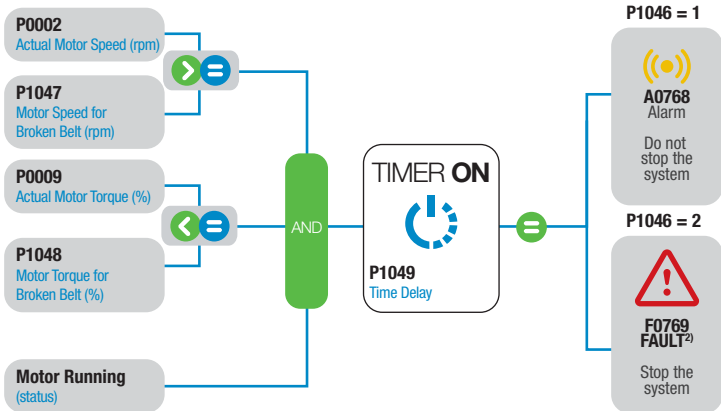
P0002
Actual Motor Speed (rpm)

P1047
Motor Speed for Broken Belt (rpm)

P0009
Actual Motor Torque (%)

P1048
Motor Torque for Broken Belt (%)

Motor Running
(status)

AND

TIMER ON

P1049
Time Delay

P1046 = 1

A0768
Alarm

Do not stop the system

P1046 = 2

F0769
FAULT$^{2)}$

Stop the system